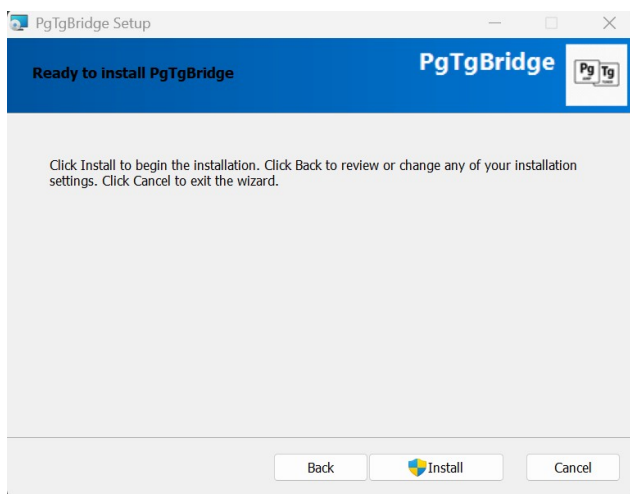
PgTgBridge Setup

Ready to install PgTgBridge

PgTgBridge

Pg Tg

Click Install to begin the installation. Click Back to review or change any of your installation settings. Click Cancel to exit the wizard.

Back Install Cancel